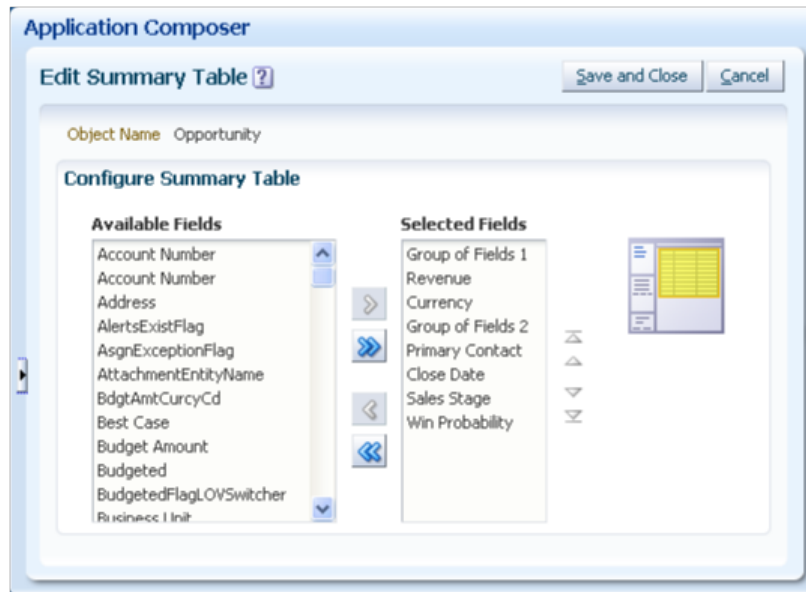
Application Composer

Edit Summary Table ?

Save and Close
Cancel

Object Name Opportunity

Configure Summary Table

Available Fields

Account Number
Account Number
Address
AlertsExistFlag
AsgnExceptionFlag
AttachmentEntityName
BdgtAmtCurcyCd
Best Case
Budget Amount
Budgeted
BudgetedFlagLOVSwitcher
Business Unit

Selected Fields

Group of Fields 1
Revenue
Currency
Group of Fields 2
Primary Contact
Close Date
Sales Stage
Win Probability